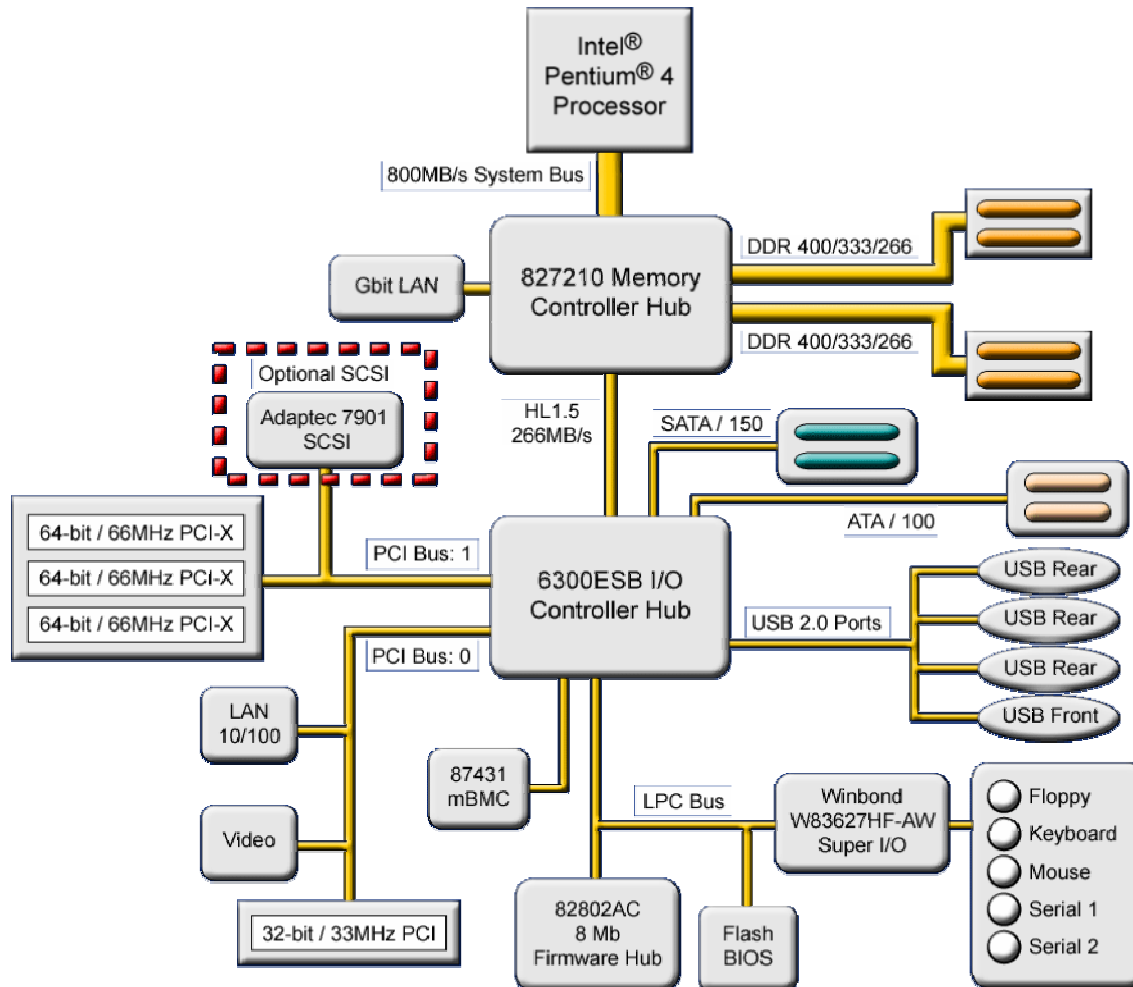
Intel®
Pentium® 4
Processor

800MB/s System Bus

827210 Memory
Controller Hub

DDR 400/333/266

DDR 400/333/266

Gbit LAN

Optional SCSI

Adaptec 7901
SCSI

HL1.5
266MB/s

SATA / 150

ATA / 100

64-bit / 66MHz PCI-X

64-bit / 66MHz PCI-X

64-bit / 66MHz PCI-X

PCI Bus: 1

6300ESB I/O
Controller Hub

USB Rear

USB Rear

USB Rear

USB Front

USB 2.0 Ports

PCI Bus: 0

LAN
10/100

87431
mBMC

LPC Bus

Winbond
W83627HF-AW
Super I/O

Floppy

Keyboard

Mouse

Serial 1

Serial 2

Video

32-bit / 33MHz PCI

82802AC
8 Mb
Firmware Hub

Flash
BIOS